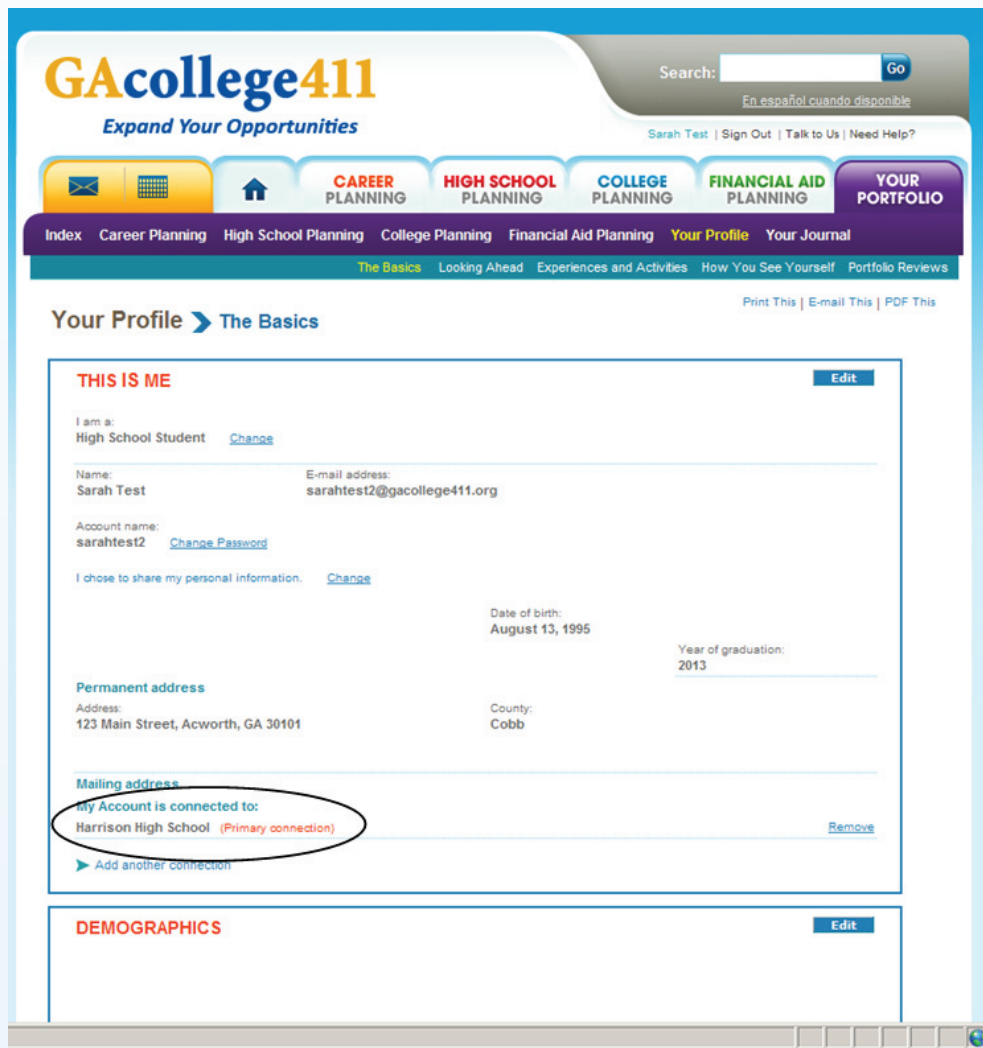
GAcollege411
Expand Your Opportunities

Search: Go
En español cuando disponible
Sarah Test | Sign Out | Talk to Us | Need Help?

CAREER PLANNING
HIGH SCHOOL PLANNING
COLLEGE PLANNING
FINANCIAL AID PLANNING
YOUR PORTFOLIO

Index Career Planning High School Planning College Planning Financial Aid Planning Your Profile Your Journal

The Basics Looking Ahead Experiences and Activities How You See Yourself Portfolio Reviews

Print This | E-mail This | PDF This

Your Profile The Basics

THIS IS ME
Edit

I am a:
High School Student Change

Name:
Sarah Test

E-mail address:
sarahtest2@gacollege411.org

Account name:
sarahtest2 Change Password

I chose to share my personal information. Change

Date of birth:
August 13, 1995

Year of graduation:
2013

Permanent address
Address:
123 Main Street, Acworth, GA 30101

County:
Cobb

Mailing address
My Account is connected to:
Harrison High School (Primary connection)
Remove

Add another connection

DEMOGRAPHICS
Edit